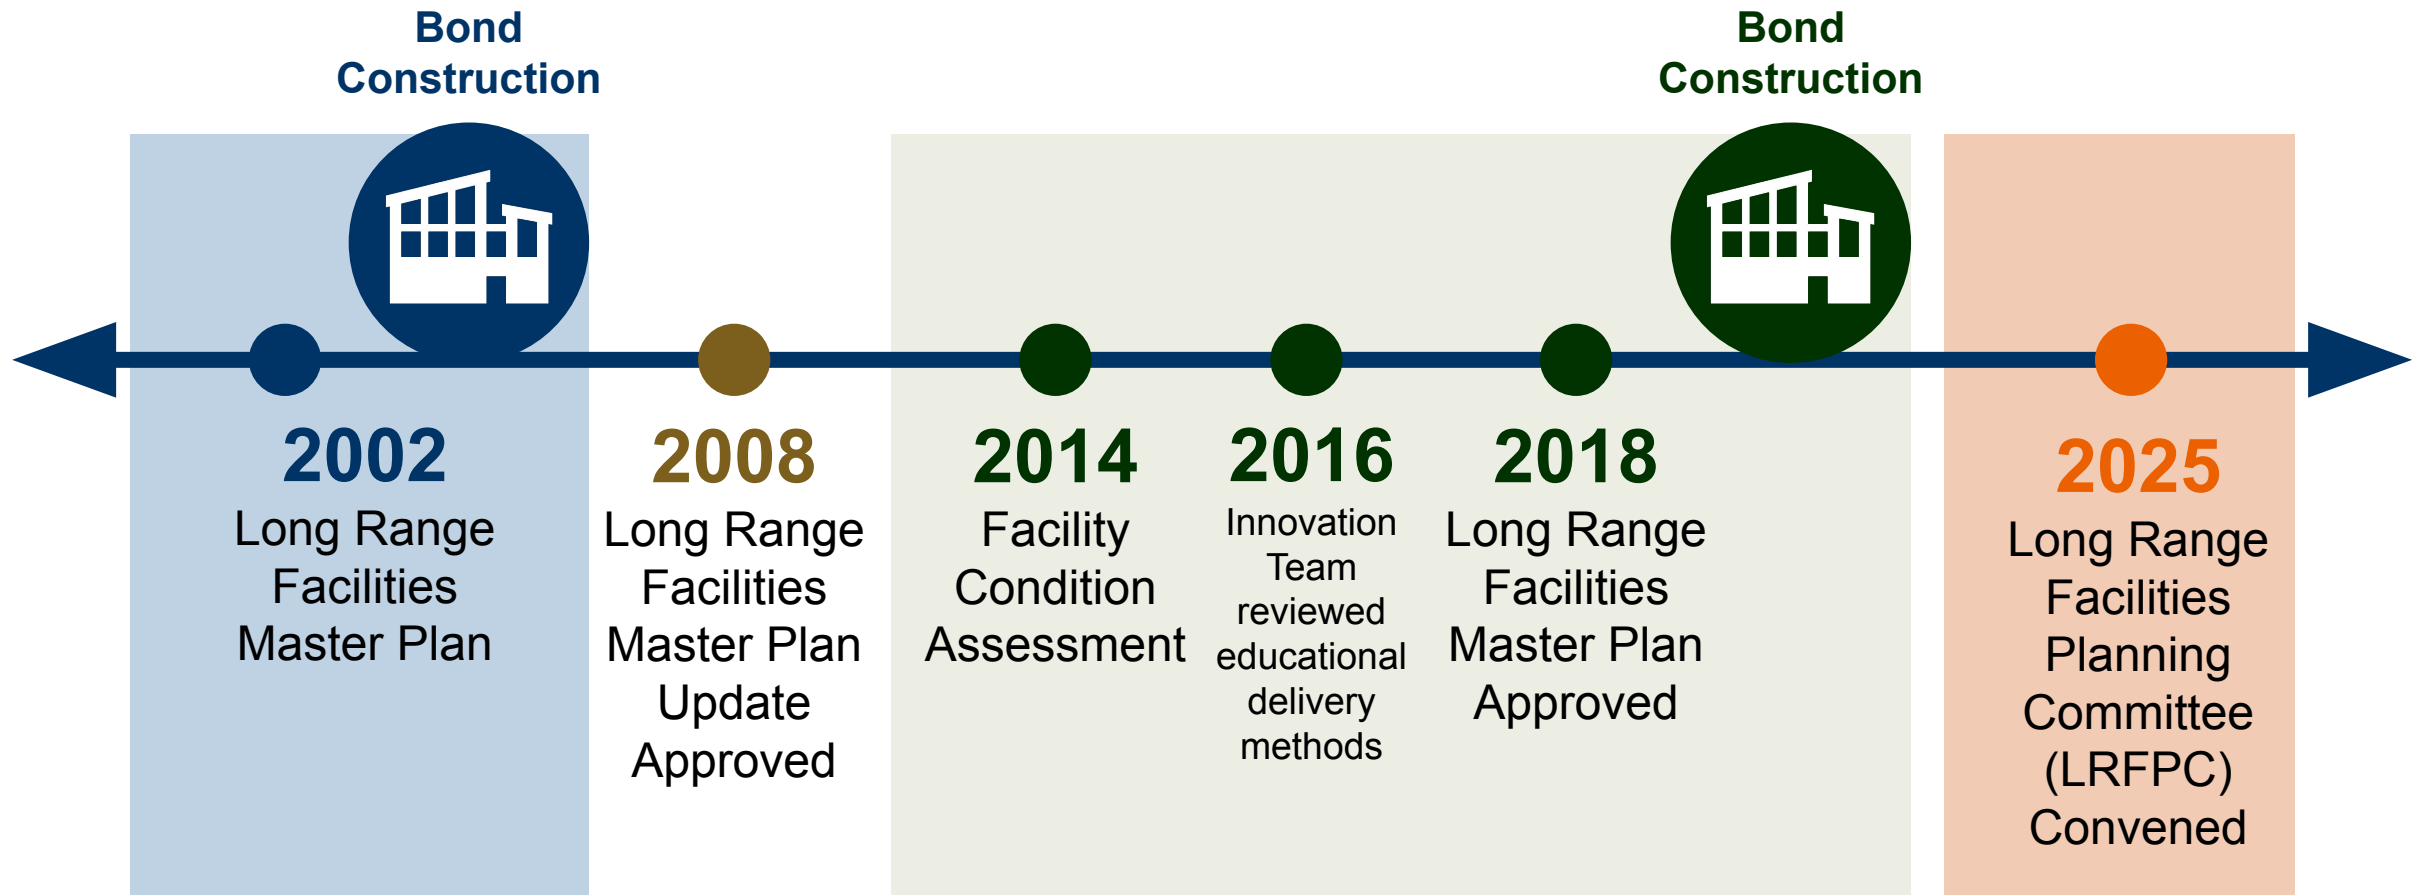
Bond Construction

Bond Construction

2002
Long Range Facilities Master Plan

2008
Long Range Facilities Master Plan Update Approved

2014
Facility Condition Assessment

2016
Innovation Team reviewed educational delivery methods

2018
Long Range Facilities Master Plan Approved

2025
Long Range Facilities Planning Committee (LRFPC) Convened